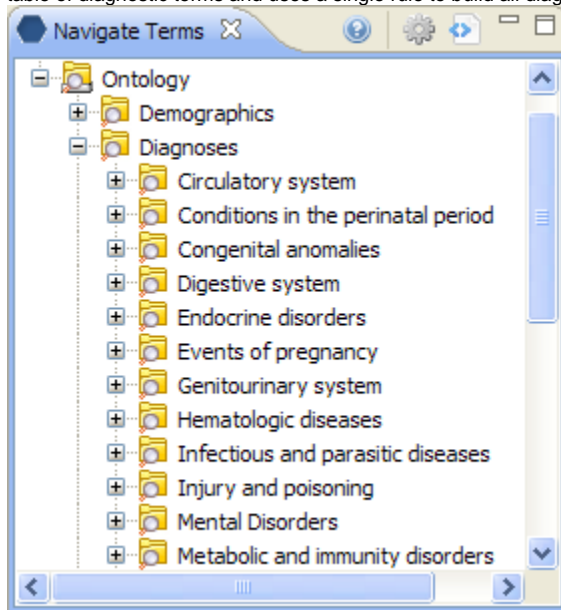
Navigate Terms

Ontology
Demographics
Diagnoses
Circulatory system
Conditions in the perinatal period
Congenital anomalies
Digestive system
Endocrine disorders
Events of pregnancy
Genitourinary system
Hematologic diseases
Infectious and parasitic diseases
Injury and poisoning
Mental Disorders
Metabolic and immunity disorders